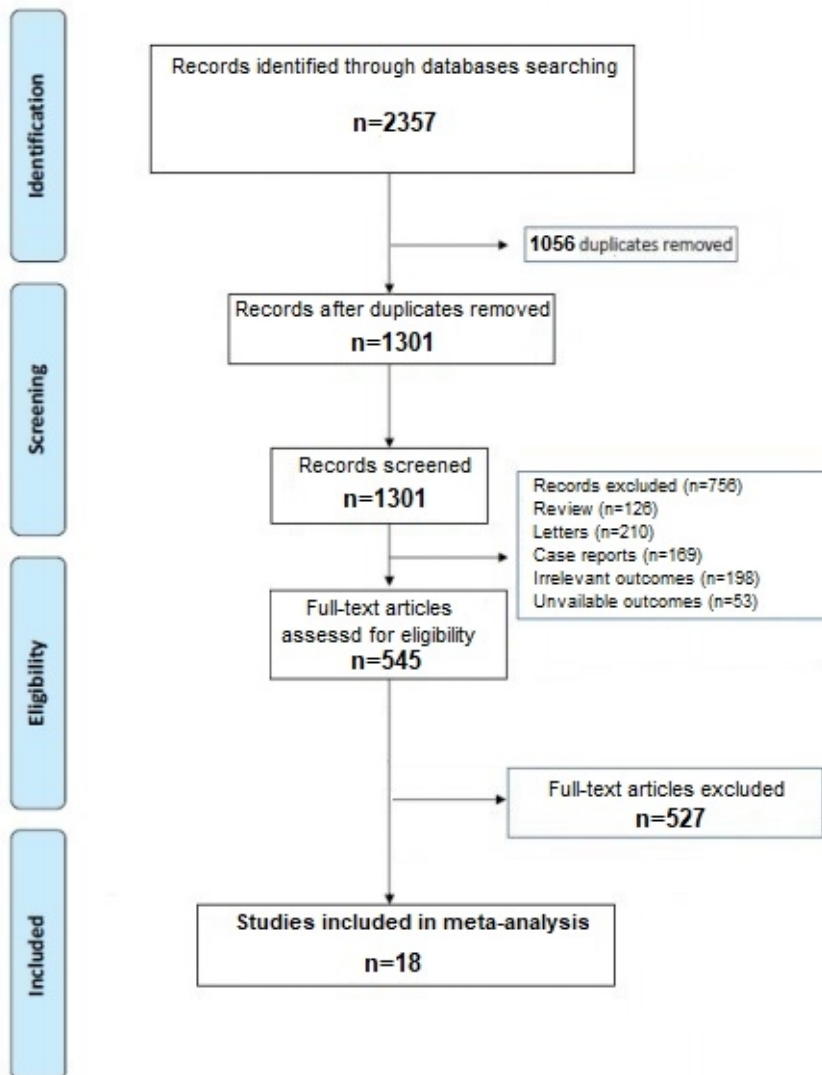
Identification

Records identified through databases searching

n=2357

1056 duplicates removed

Screening

Records after duplicates removed

n=1301

Records screened

n=1301

Records excluded (n=756)
Review (n=126)
Letters (n=210)
Case reports (n=169)
Irrelevant outcomes (n=198)
Unvailable outcomes (n=53)

Eligibility

Full-text articles assessd for eligibility

n=545

Full-text articles excluded

n=527

Included

Studies included in meta-analysis

n=18